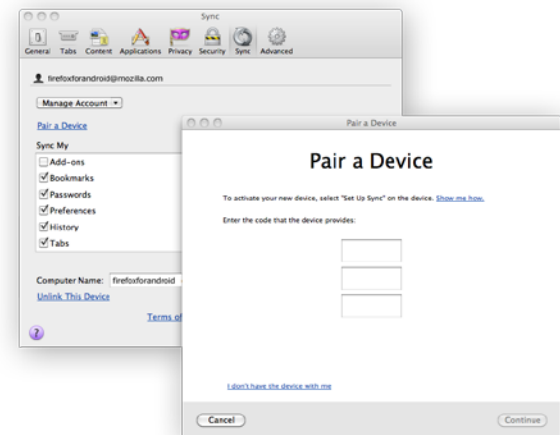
Sync

General Tabs Content Applications Privacy Security Sync Advanced

firefoxforandroid@mozilla.com

Manage Account ▾

Pair a Device

Sync My

Add-ons

Bookmarks

Passwords

Preferences

History

Tabs

Computer Name: firefoxforandroid

Unlink This Device

Terms of

?

Pair a Device

Pair a Device

To activate your new device, select "Set Up Sync" on the device. Show me how.

Enter the code that the device provides:

I don't have the device with me

Cancel

Continue